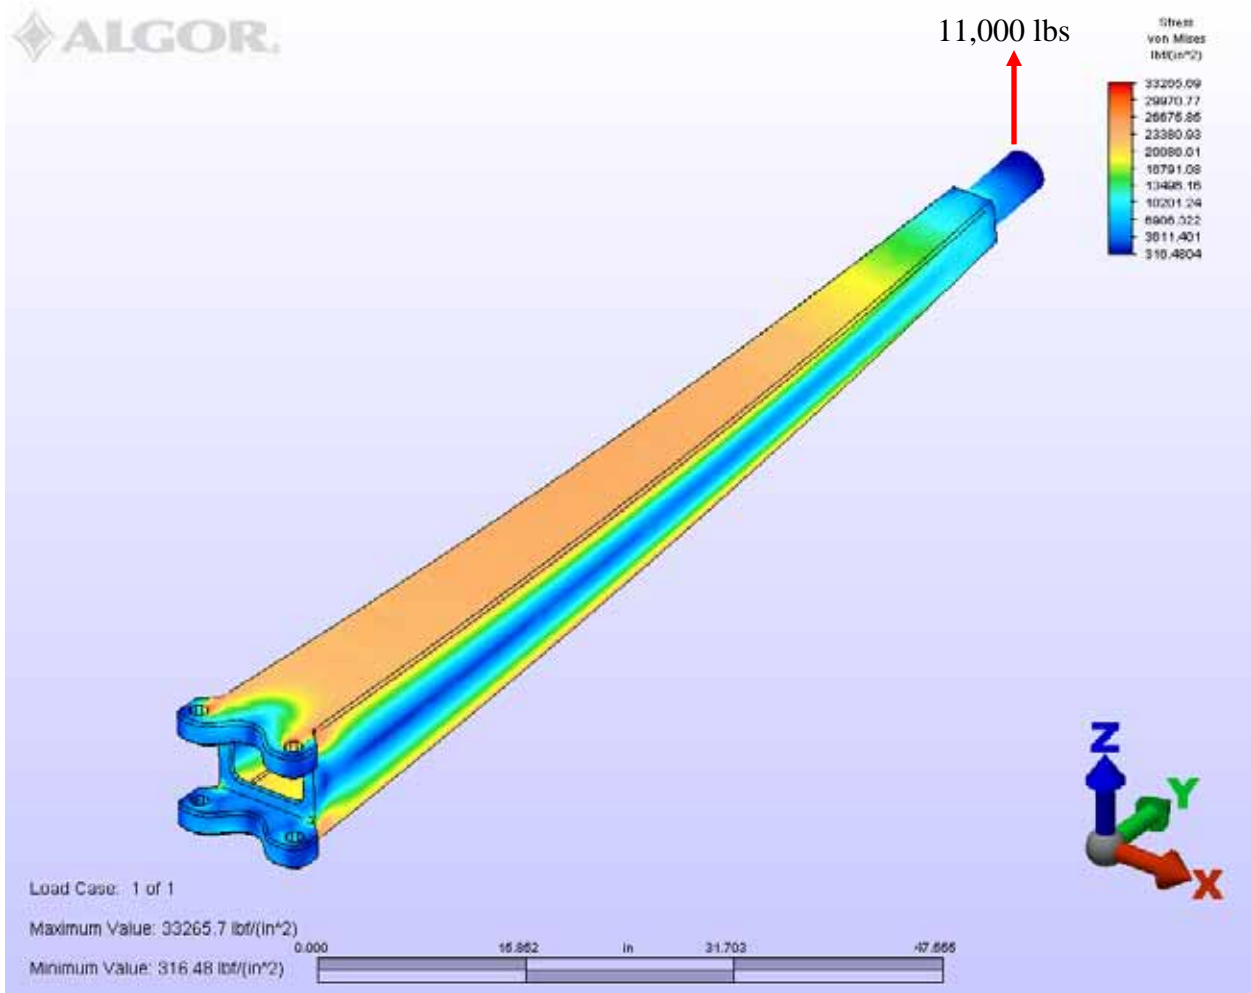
ALGOR

11,000 lbs

Stress
von Mises
lbf/(in^2)

33265.69
29970.77
26675.85
23380.93
20086.01
16791.08
13496.16
10201.24
6906.322
3611.401
316.4804

Z
Y
X

Load Case: 1 of 1

Maximum Value: 33265.7 lbf/(in^2)

Minimum Value: 316.48 lbf/(in^2)

0.000
15.852
in
31.703
47.555